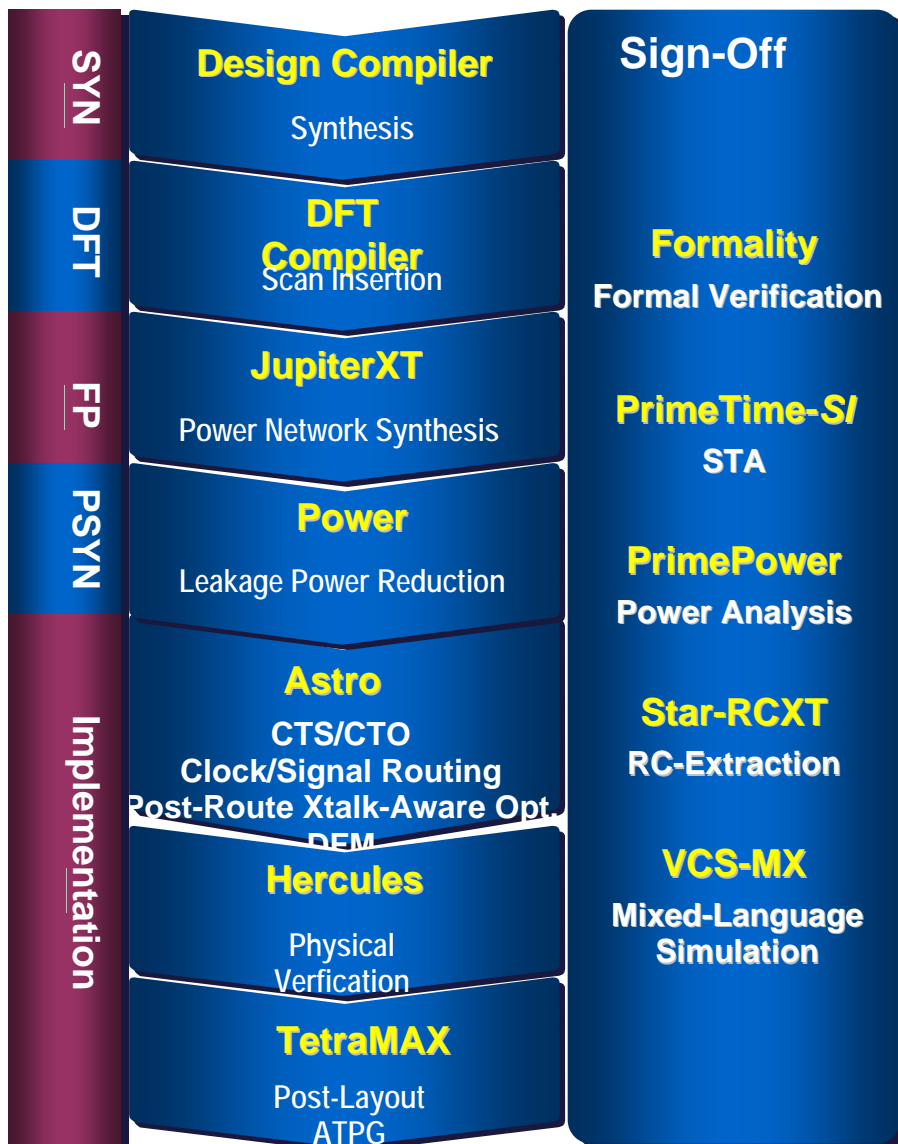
SYN

DFT

FP

PSYN

Implementation

Design Compiler
Synthesis

DFT Compiler
Scan Insertion

JupiterXT
Power Network Synthesis

Power
Leakage Power Reduction

Astro
CTS/CTO
Clock/Signal Routing
Post-Route Xtalk-Aware Opt.
DFM

Hercules
Physical Verfication

TetraMAX
Post-Layout ATPG

Sign-Off

Formality
Formal Verification

PrimeTime-SI
STA

PrimePower
Power Analysis

Star-RCXT
RC-Extraction

VCS-MX
Mixed-Language Simulation